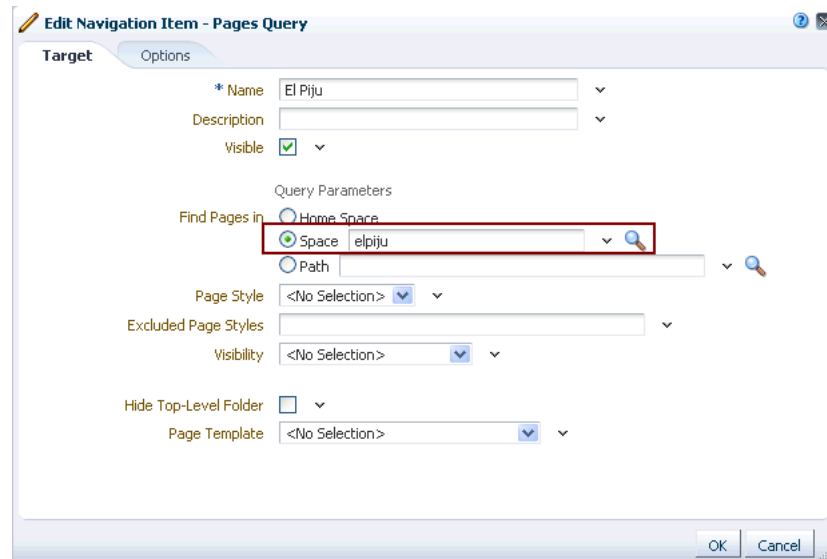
Edit Navigation Item - Pages Query

Target | Options

* Name El Piju

Description

Visible

Query Parameters

Find Pages in Home Space

Space elpiju

Path

Page Style <No Selection>

Excluded Page Styles

Visibility <No Selection>

Hide Top-Level Folder

Page Template <No Selection>

OK Cancel